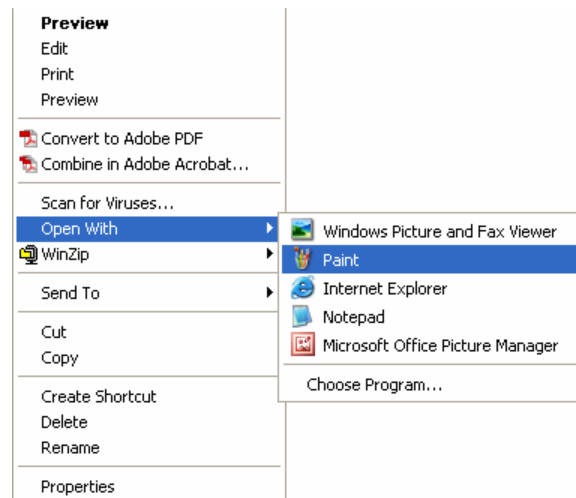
Preview
Edit
Print
Preview

Convert to Adobe PDF
Combine in Adobe Acrobat...

Scan for Viruses...
Open With
WinZip

Send To

Cut
Copy

Create Shortcut
Delete
Rename

Properties

Windows Picture and Fax Viewer
Paint
Internet Explorer
Notepad
Microsoft Office Picture Manager

Choose Program...